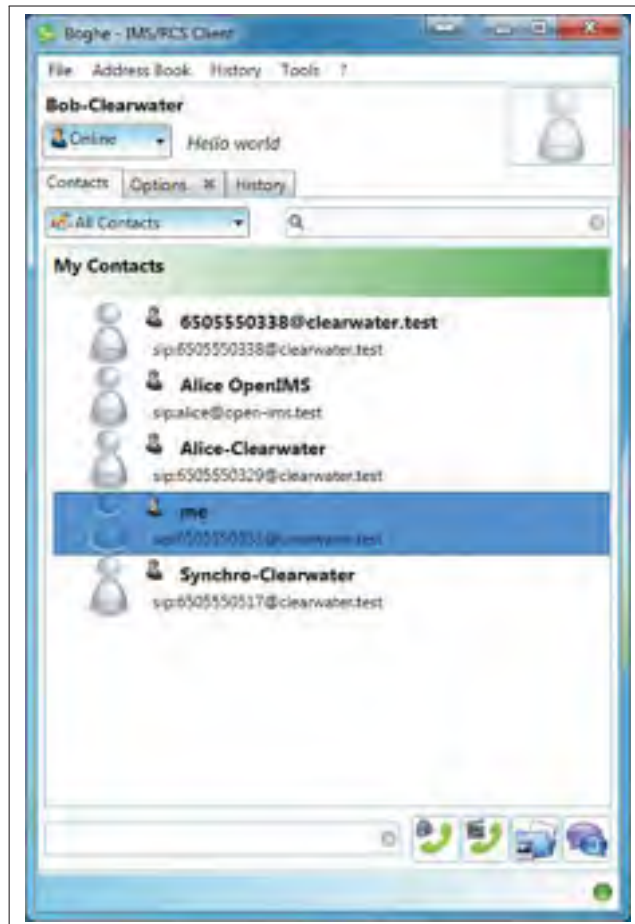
Boghe - IMS/RCS Client

File Address Book History Tools ?

Bob-Clearwater

Online

Hello world

Contacts Options History

All Contacts

My Contacts

6505550338@clearwater.test
sip:6505550338@clearwater.test

Alice OpenIMS
sip:alice@open-ims.test

Alice-Clearwater
sip:6505550329@clearwater.test

me
sip:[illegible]@clearwater.test

Synchro-Clearwater
sip:6505550517@clearwater.test